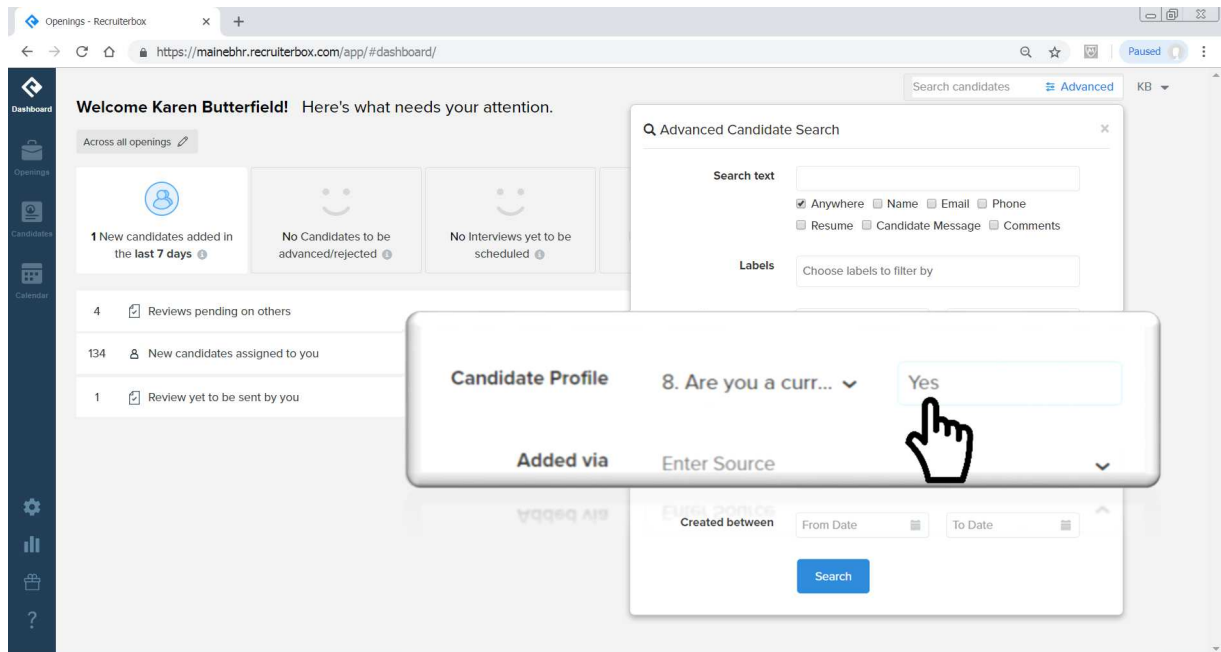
Openings - Recruiterbox × +

https://mainebhr.recruiterbox.com/app/#dashboard/

Paused

Dashboard

Openings

Candidates

Calendar

?

Search candidates  Advanced  KB

Welcome Karen Butterfield! Here's what needs your attention.

Across all openings

1 New candidates added in the last 7 days

No Candidates to be advanced/rejected

No Interviews yet to be scheduled

4 Reviews pending on others

134 New candidates assigned to you

1 Review yet to be sent by you

Advanced Candidate Search ×

Search text

Anywhere Name Email Phone

Resume Candidate Message Comments

Labels Choose labels to filter by

Candidate Profile 8. Are you a curr... Yes

Added via Enter Source

Created between From Date To Date

Search